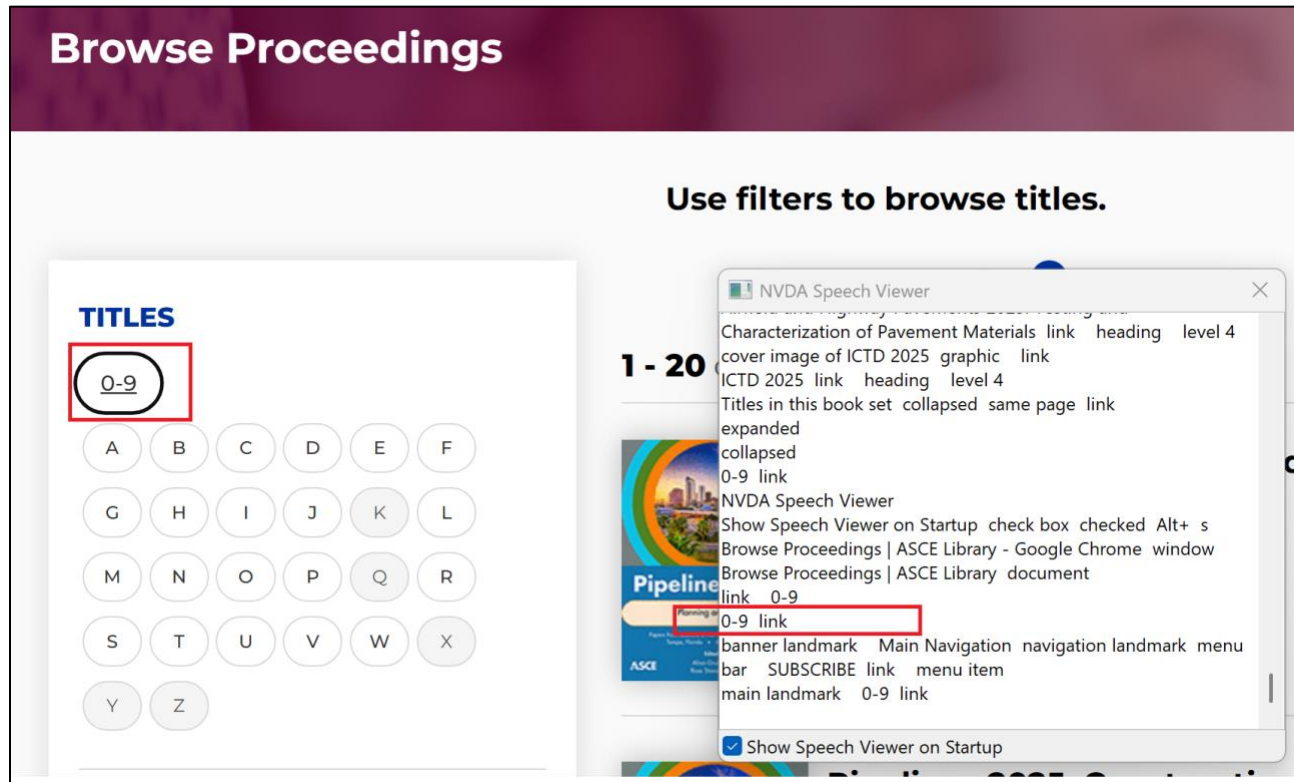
Browse Proceedings

Use filters to browse titles.

TITLES

0-9

A B C D E F

G H I J K L

M N O P Q R

S T U V W X

Y Z

1 - 20

Pipeline

ASCE

NVDA Speech Viewer

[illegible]

Characterization of Pavement Materials link heading level 4
cover image of ICTD 2025 graphic link
ICTD 2025 link heading level 4
Titles in this book set collapsed same page link
expanded
collapsed
0-9 link
NVDA Speech Viewer
Show Speech Viewer on Startup check box checked Alt+ s
Browse Proceedings | ASCE Library - Google Chrome window
Browse Proceedings | ASCE Library document
link 0-9
0-9 link
banner landmark Main Navigation navigation landmark menu bar SUBSCRIBE link menu item
main landmark 0-9 link

Show Speech Viewer on Startup